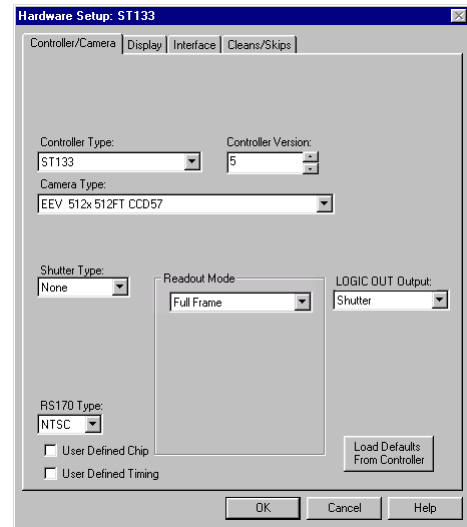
Hardware Setup: ST133

Controller/Camera | Display | Interface | Cleans/Skips

Controller Type:
ST133

Controller Version:
5

Camera Type:
EEV 512x512FT CCD57

Shutter Type:
None

Readout Mode
Full Frame

LOGIC OUT Output:
Shutter

RS170 Type:
NTSC

User Defined Chip

User Defined Timing

Load Defaults From Controller

OK

Cancel

Help